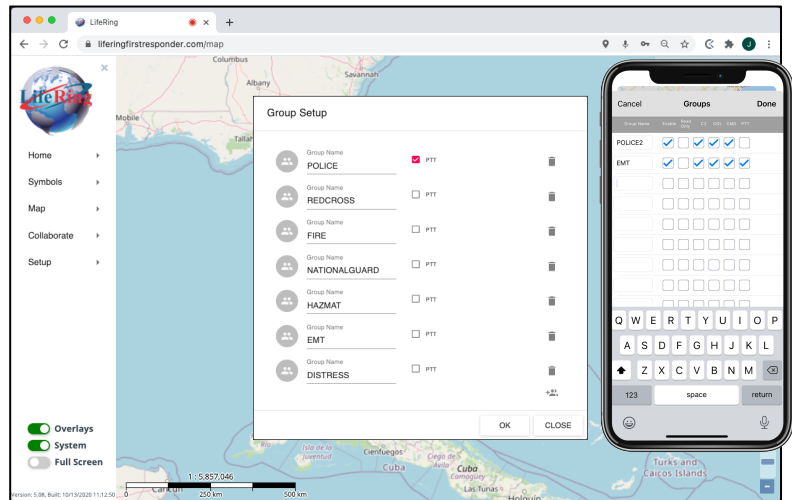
LifeRing

lifeingfirstresponder.com/map

LifeRing

Home
Symbols
Map
Collaborate
Setup

Columbus
Albany
Savannah
Mobile

Group Setup

Group Name
POLICE
PTT

Group Name
REDCROSS
PTT

Group Name
FIRE
PTT

Group Name
NATIONALGUARD
PTT

Group Name
HAZMAT
PTT

Group Name
EMT
PTT

Group Name
DISTRESS
PTT

OK
CLOSE

Overlays
System
Full Screen

Version: 5.08, Built: 10/13/2020 11:12:50

1 : 5,857,046
250 km
500 km

Cienfuegos
Cuba
Isla de la Juventud
Camagüey
Turks and Caicos Islands

Cancel
Groups
Done

Group Name
Enable
Read Only
C2
COL
EMS
PTT

POLICE2
EMT

Q W E R T Y U I O P
A S D F G H J K L
Z X C V B N M
123
space
return